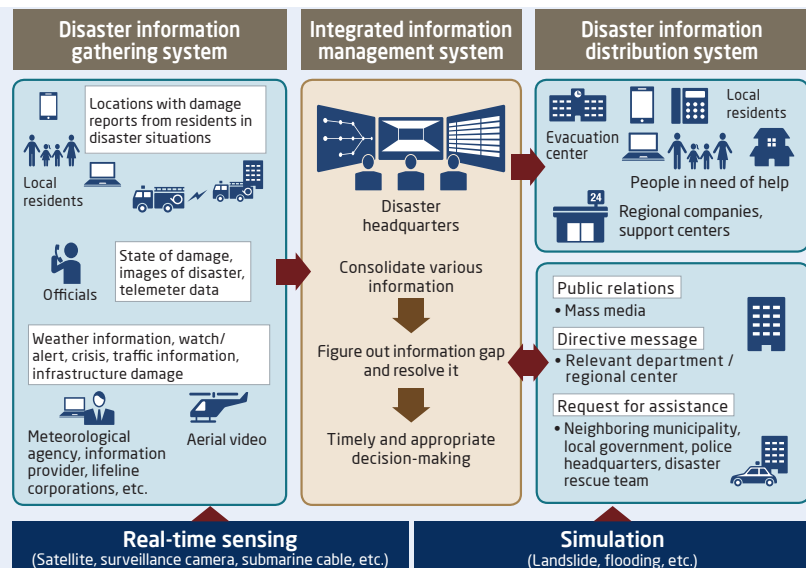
Disaster information gathering system

Integrated information management system

Disaster information distribution system

Locations with damage reports from residents in disaster situations

Local residents

Officials

State of damage, images of disaster, telemeter data

Weather information, watch/ alert, crisis, traffic information, infrastructure damage

Meteorological agency, information provider, lifeline corporations, etc.

Aerial video

Disaster headquarters

Consolidate various information

Figure out information gap and resolve it

Timely and appropriate decision-making

Evacuation center

Local residents

People in need of help

24

Regional companies, support centers

Public relations

• Mass media

Directive message

• Relevant department / regional center

Request for assistance

• Neighboring municipality, local government, police headquarters, disaster rescue team

Real-time sensing
(Satellite, surveillance camera, submarine cable, etc.)

Simulation
(Landslide, flooding, etc.)